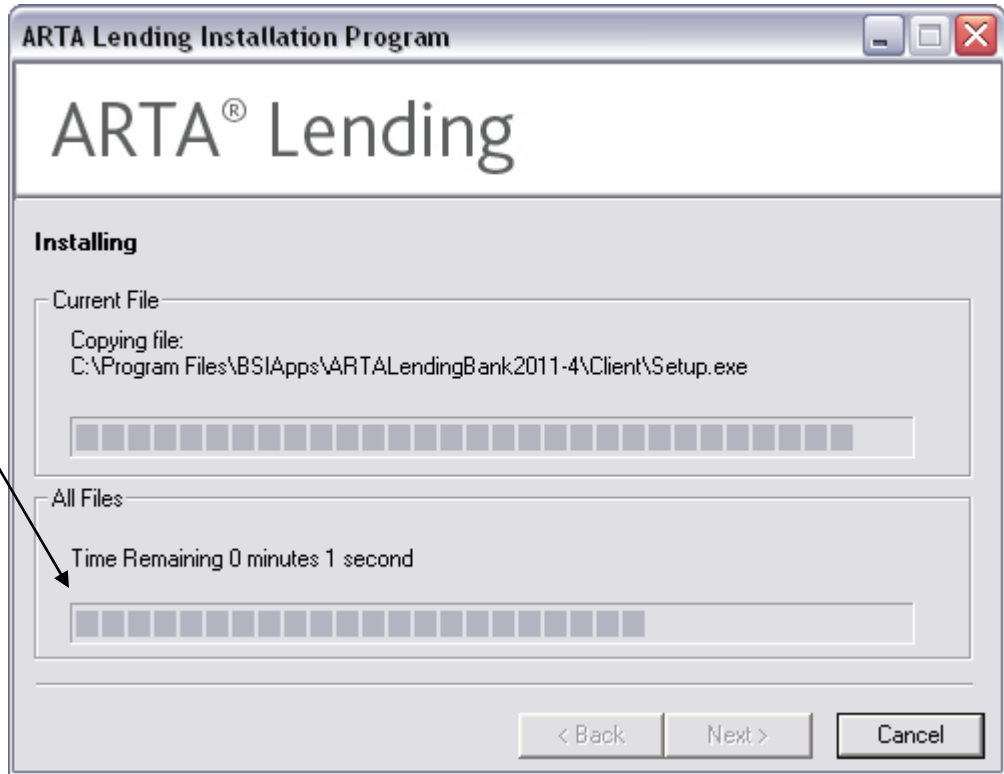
ARTA Lending Installation Program

ARTA® Lending

Installing

Current File

Copying file:
C:\Program Files\BSIApps\ARTALendingBank2011-4\Client\Setup.exe

All Files

Time Remaining 0 minutes 1 second

< Back
Next >
Cancel